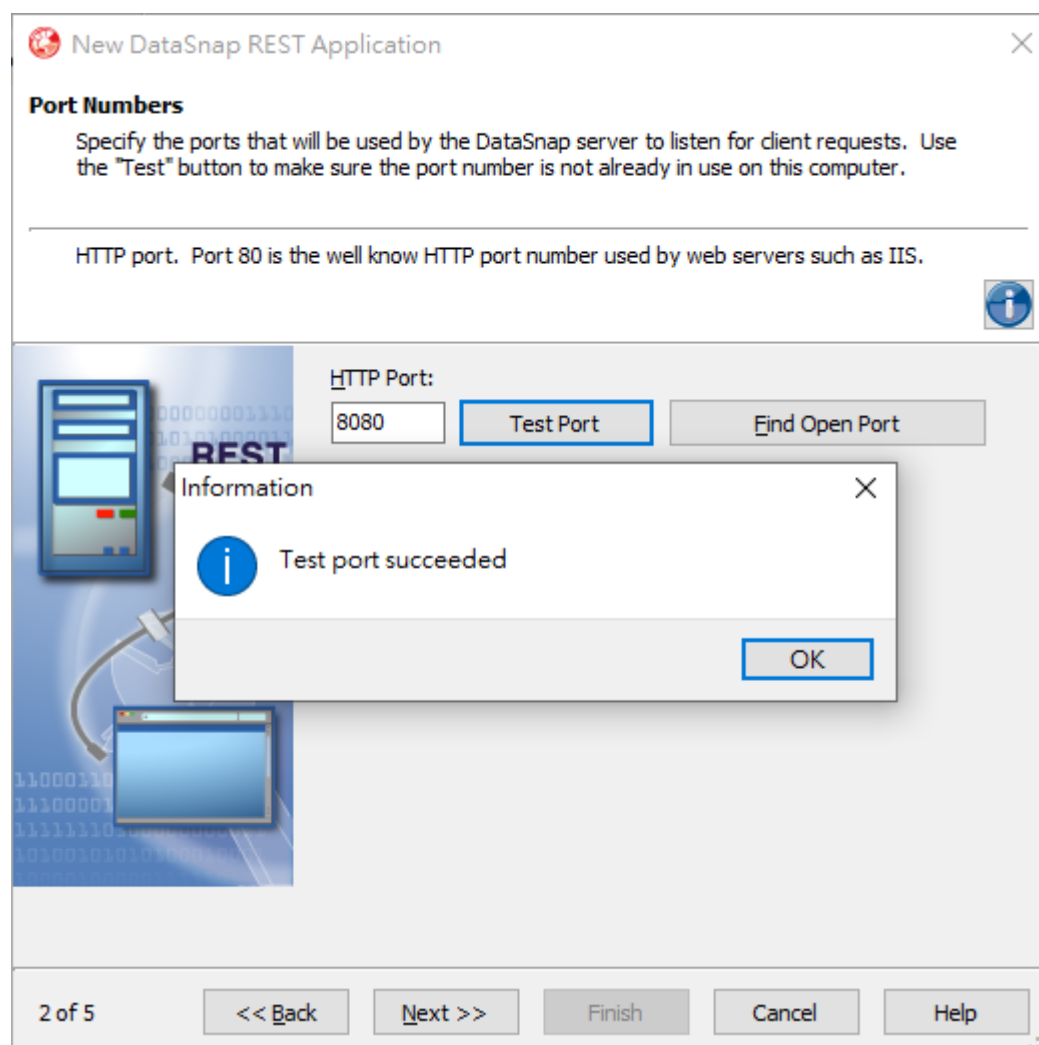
New DataSnap REST Application

Port Numbers

Specify the ports that will be used by the DataSnap server to listen for client requests. Use the "Test" button to make sure the port number is not already in use on this computer.

HTTP port. Port 80 is the well know HTTP port number used by web servers such as IIS.

REST

HTTP Port:

8080

Test Port

Find Open Port

Information

Test port succeeded

OK

2 of 5

<< Back

Next >>

Finish

Cancel

Help